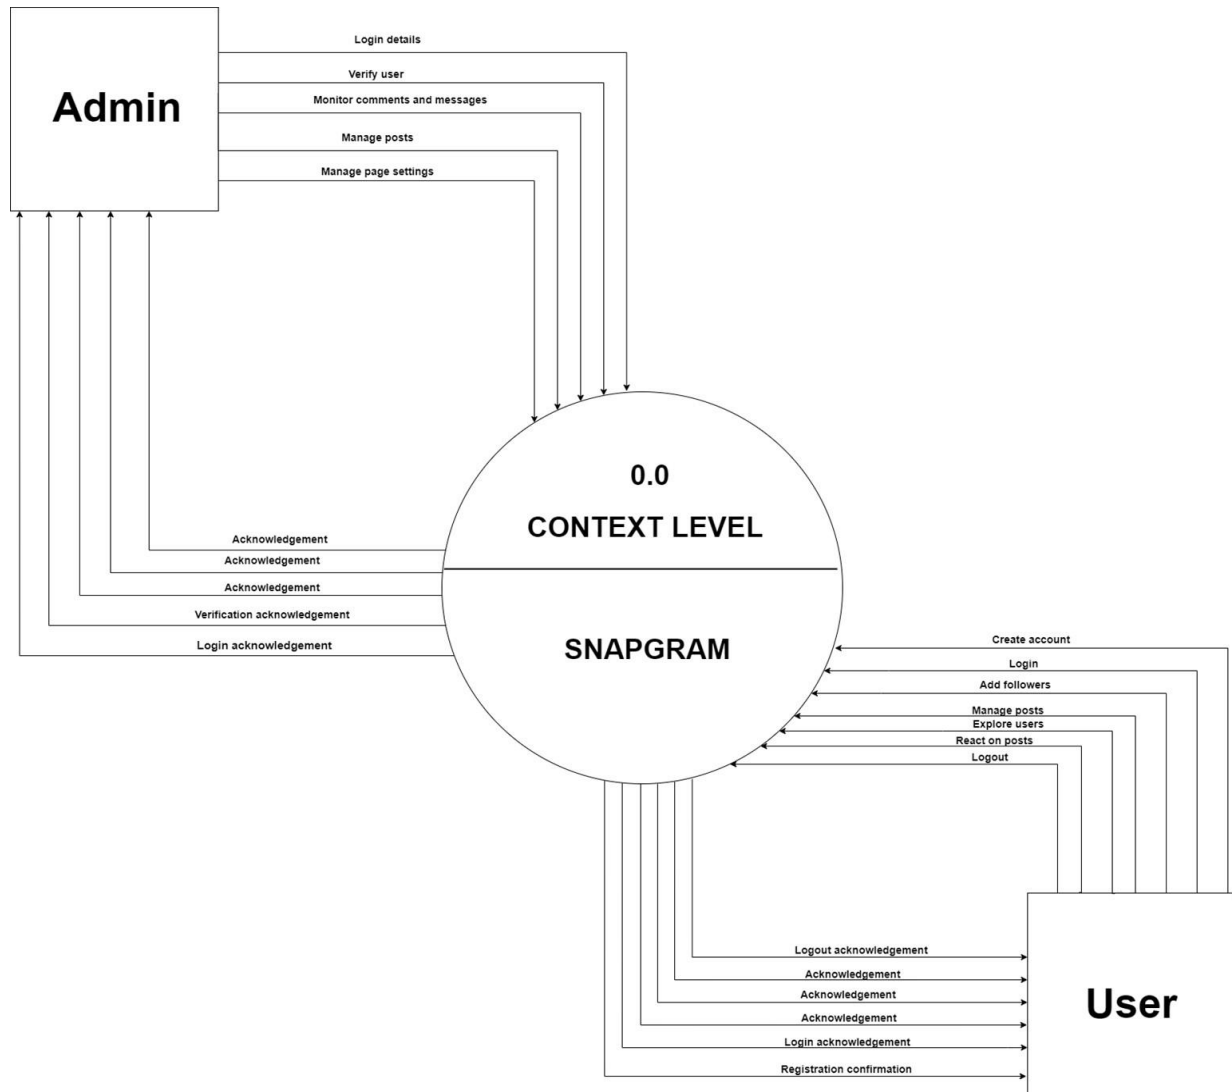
Admin

Login details

Verify user

Monitor comments and messages

Manage posts

Manage page settings

0.0

CONTEXT LEVEL

SNAPGRAM

Acknowledgement

Acknowledgement

Acknowledgement

Verification acknowledgement

Login acknowledgement

Create account

Login

Add followers

Manage posts

Explore users

React on posts

Logout

Logout acknowledgement

Acknowledgement

Acknowledgement

Acknowledgement

Login acknowledgement

Registration confirmation

User